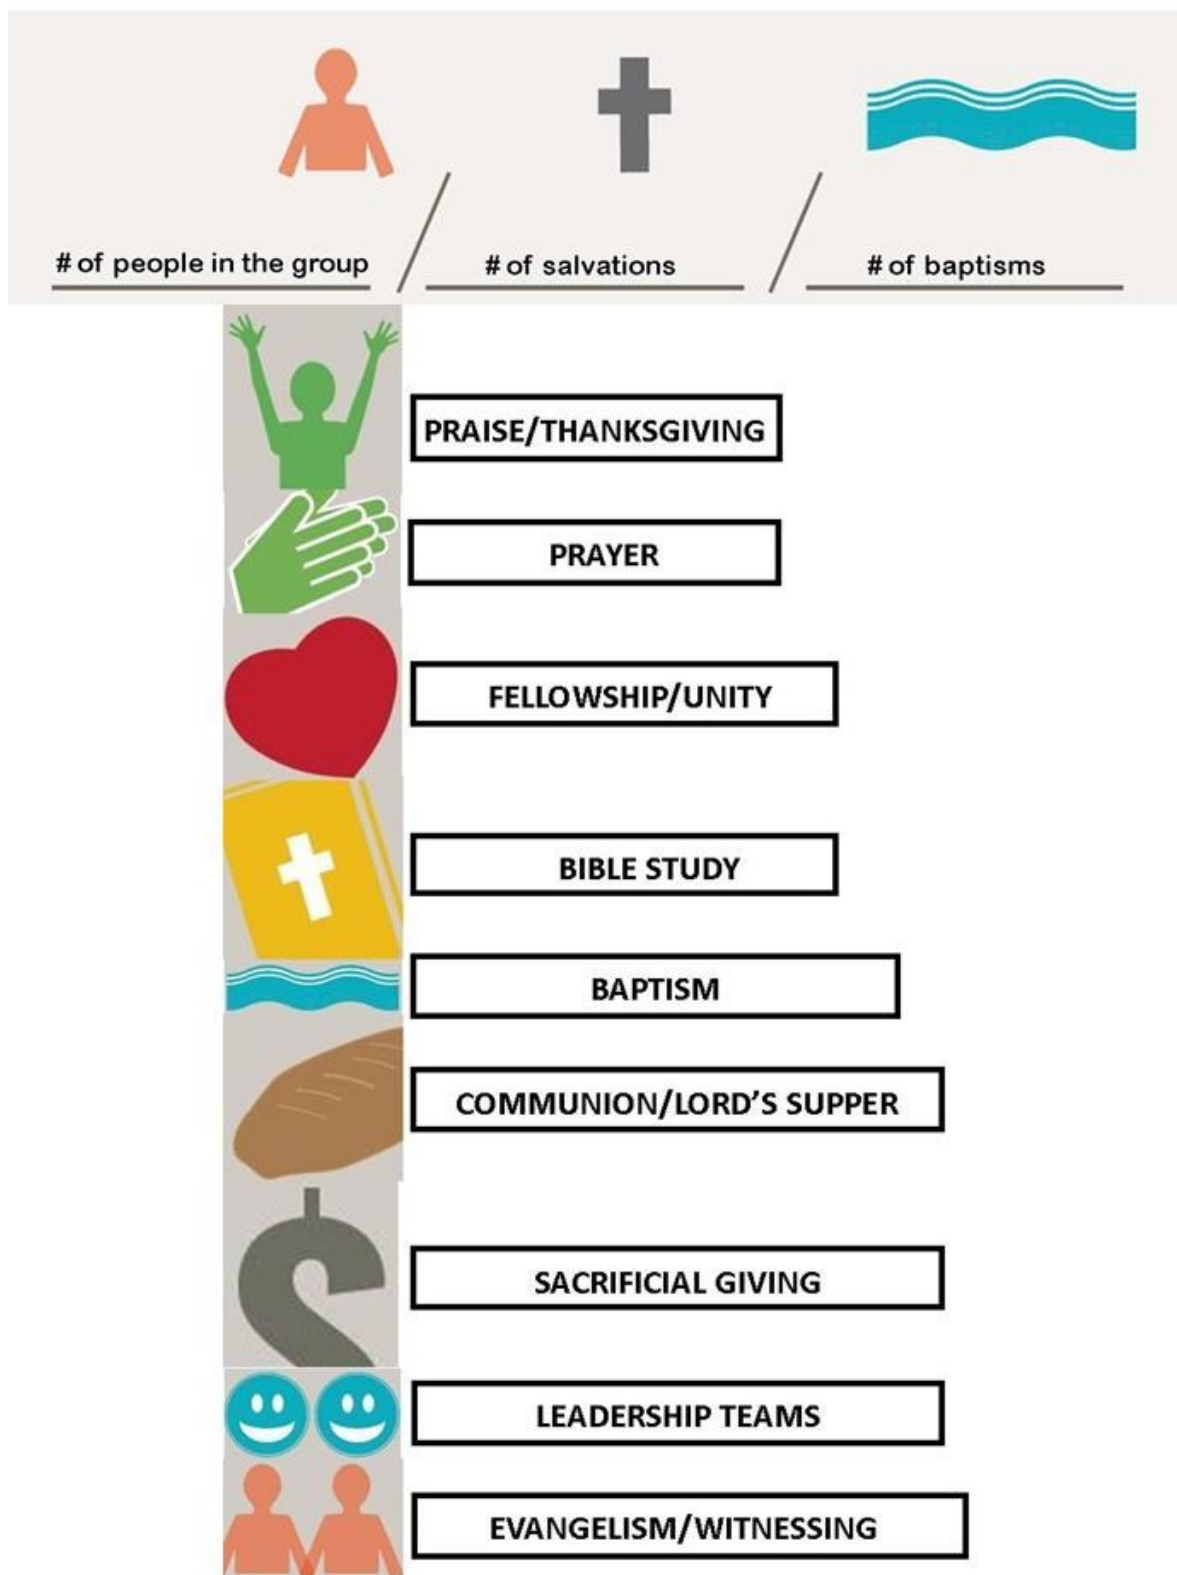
# of people in the group / # of salvations / # of baptisms

PRAISE/THANKSGIVING

PRAYER

FELLOWSHIP/UNITY

BIBLE STUDY

BAPTISM

COMMUNION/LORD'S SUPPER

SACRIFICIAL GIVING

LEADERSHIP TEAMS

EVANGELISM/WITNESSING